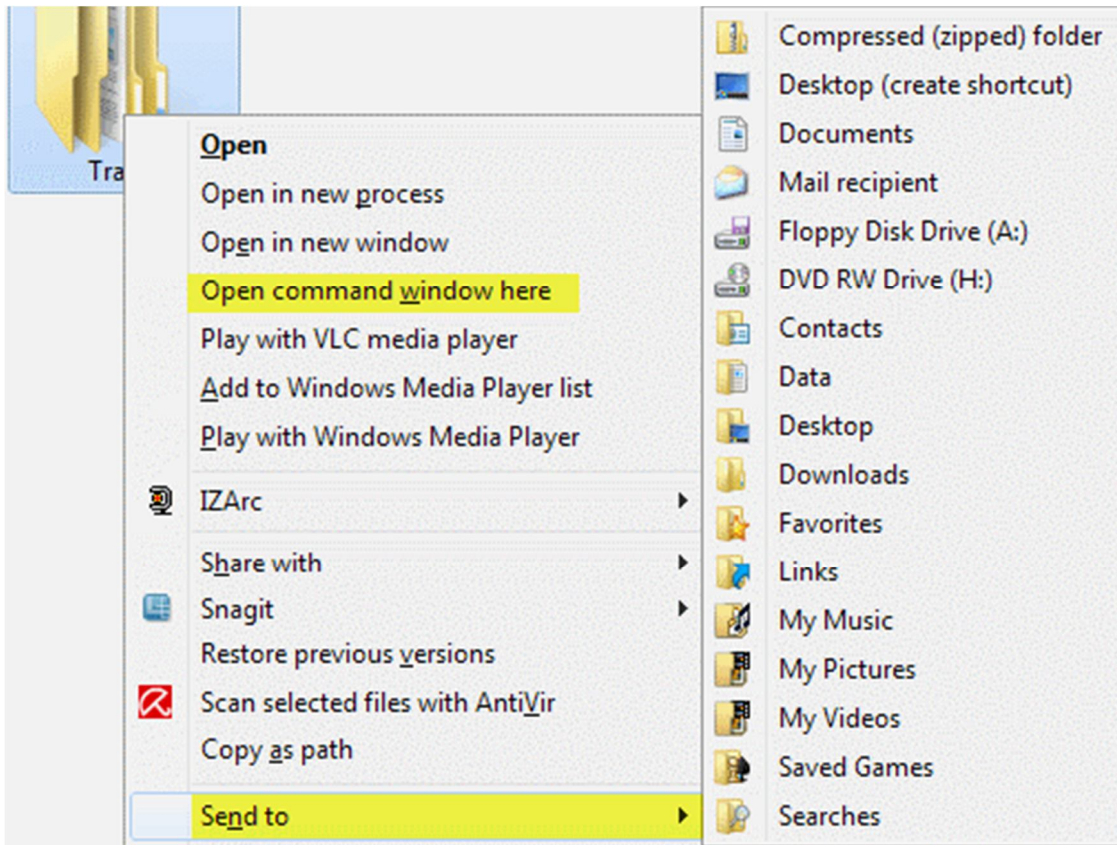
Tra

Open
Open in new process
Open in new window
Open command window here
Play with VLC media player
Add to Windows Media Player list
Play with Windows Media Player
IZArc
Share with
Snagit
Restore previous versions
Scan selected files with AntiVir
Copy as path
Send to

Compressed (zipped) folder
Desktop (create shortcut)
Documents
Mail recipient
Floppy Disk Drive (A:)
DVD RW Drive (H:)
Contacts
Data
Desktop
Downloads
Favorites
Links
My Music
My Pictures
My Videos
Saved Games
Searches